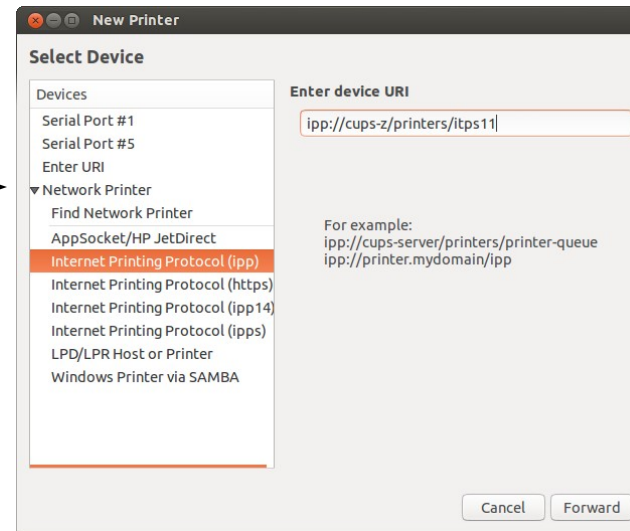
New Printer

Select Device

Devices
Serial Port #1
Serial Port #5
Enter URI
Network Printer
Find Network Printer
AppSocket/HP JetDirect
Internet Printing Protocol (ipp)
Internet Printing Protocol (https)
Internet Printing Protocol (ipp14)
Internet Printing Protocol (ipps)
LPD/LPR Host or Printer
Windows Printer via SAMBA

Enter device URI

ipp://cups-z/printers/itps11

For example:
ipp://cups-server/printers/printer-queue
ipp://printer.mydomain/ipp

Cancel
Forward